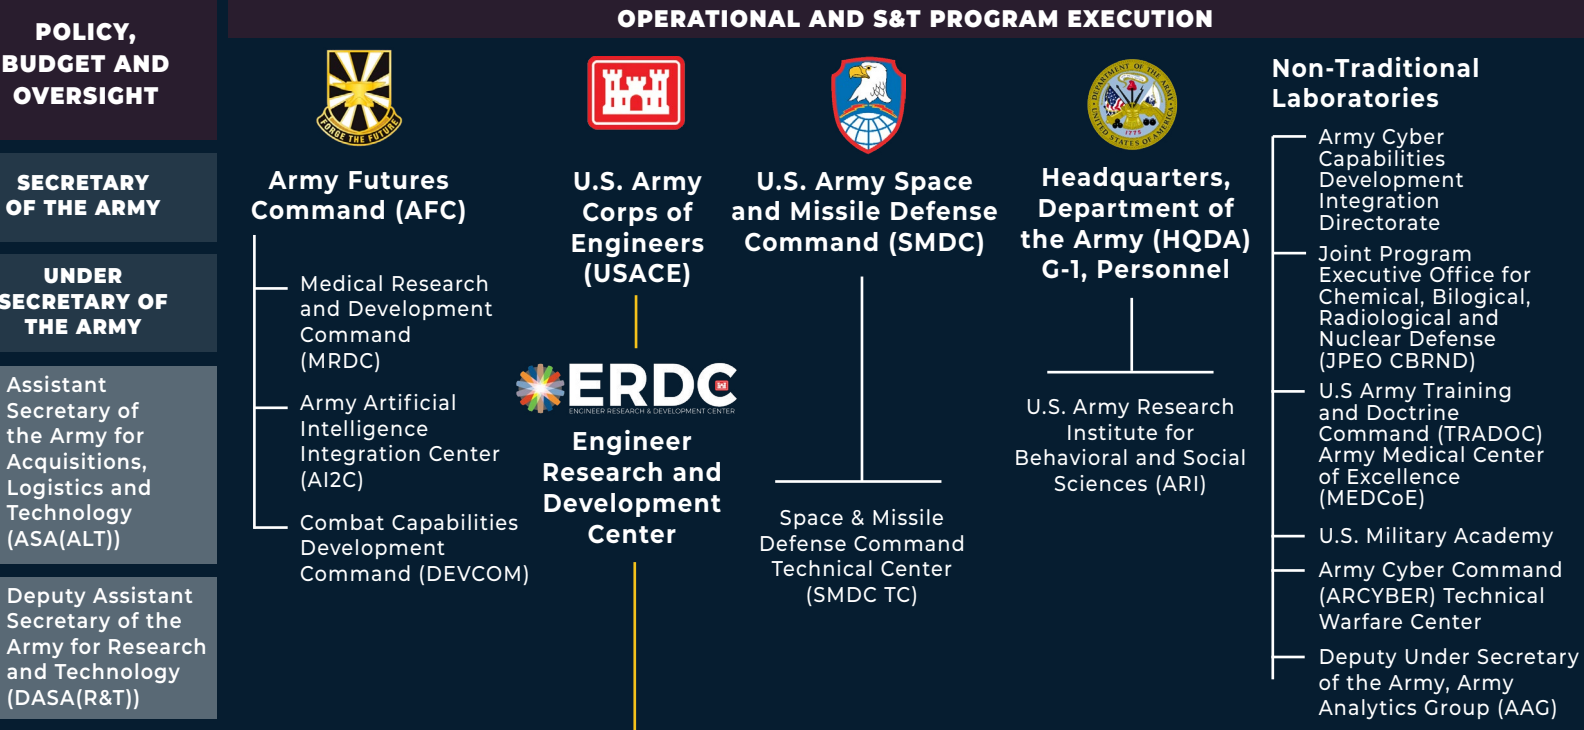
POLICY, BUDGET AND OVERSIGHT

SECRETARY OF THE ARMY

UNDER SECRETARY OF THE ARMY

Assistant Secretary of the Army for Acquisitions, Logistics and Technology (ASA(ALT))

Deputy Assistant Secretary of the Army for Research and Technology (DASA(R&T))

OPERATIONAL AND S&T PROGRAM EXECUTION

FORGE THE FUTURE

Army Futures Command (AFC)

Medical Research and Development Command (MRDC)

Army Artificial Intelligence Integration Center (AI2C)

Combat Capabilities Development Command (DEVCOM)

U.S. Army Corps of Engineers (USACE)

ERDC
ENGINEER RESEARCH & DEVELOPMENT CENTER

Engineer Research and Development Center

U.S. Army Space and Missile Defense Command (SMDC)

Space & Missile Defense Command Technical Center (SMDC TC)

DEPARTMENT OF THE ARMY UNITED STATES OF AMERICA 1775

Headquarters, Department of the Army (HQDA) G-1, Personnel

U.S. Army Research Institute for Behavioral and Social Sciences (ARI)

Non-Traditional Laboratories

Army Cyber Capabilities Development Integration Directorate

Joint Program Executive Office for Chemical, Bilogical, Radiological and Nuclear Defense (JPEO CBRND)

U.S Army Training and Doctrine Command (TRADOC) Army Medical Center of Excellence (MEDCoE)

U.S. Military Academy

Army Cyber Command (ARCYBER) Technical Warfare Center

Deputy Under Secretary of the Army, Army Analytics Group (AAG)